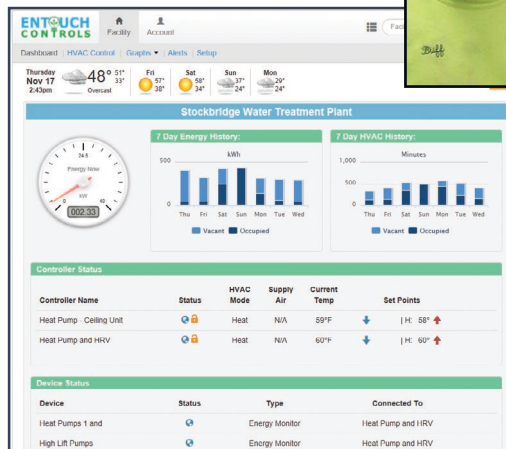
ENTOUCH CONTROLS

Facility

Account

Faci

Buff

Dashboard | HVAC Control | Graphs ▾ | Alerts | Setup

Thursday Nov 17 2:43pm

48° 51° 33°

Overcast

Fri 57° 38°

Sat 58° 34°

Sun 37° 24°

Mon 29° 24°

Stockbridge Water Treatment Plant

24.5

Energy Now

kW

0

40

002.33

7 Day Energy History:

kWh

500

0

Thu Fri Sat Sun Mon Tue Wed

Vacant Occupied

7 Day HVAC History:

Minutes

1,000

500

0

Thu Fri Sat Sun Mon Tue Wed

Vacant Occupied

Controller Status

| Controller Name | Status | HVAC Mode | Supply Air | Current Temp | Set Points |
|---|---|---|---|---|---|
| Heat Pump - Ceiling Unit | | Heat | N/A | 59°F | \| H: 58° |
| Heat Pump and HRV | | Heat | N/A | 60°F | \| H: 60° |

Device Status

| Device | Status | Type | Connected To |
|---|---|---|---|
| Heat Pumps 1 and | | Energy Monitor | Heat Pump and HRV |
| High Lift Pumps | | Energy Monitor | Heat Pump and HRV |